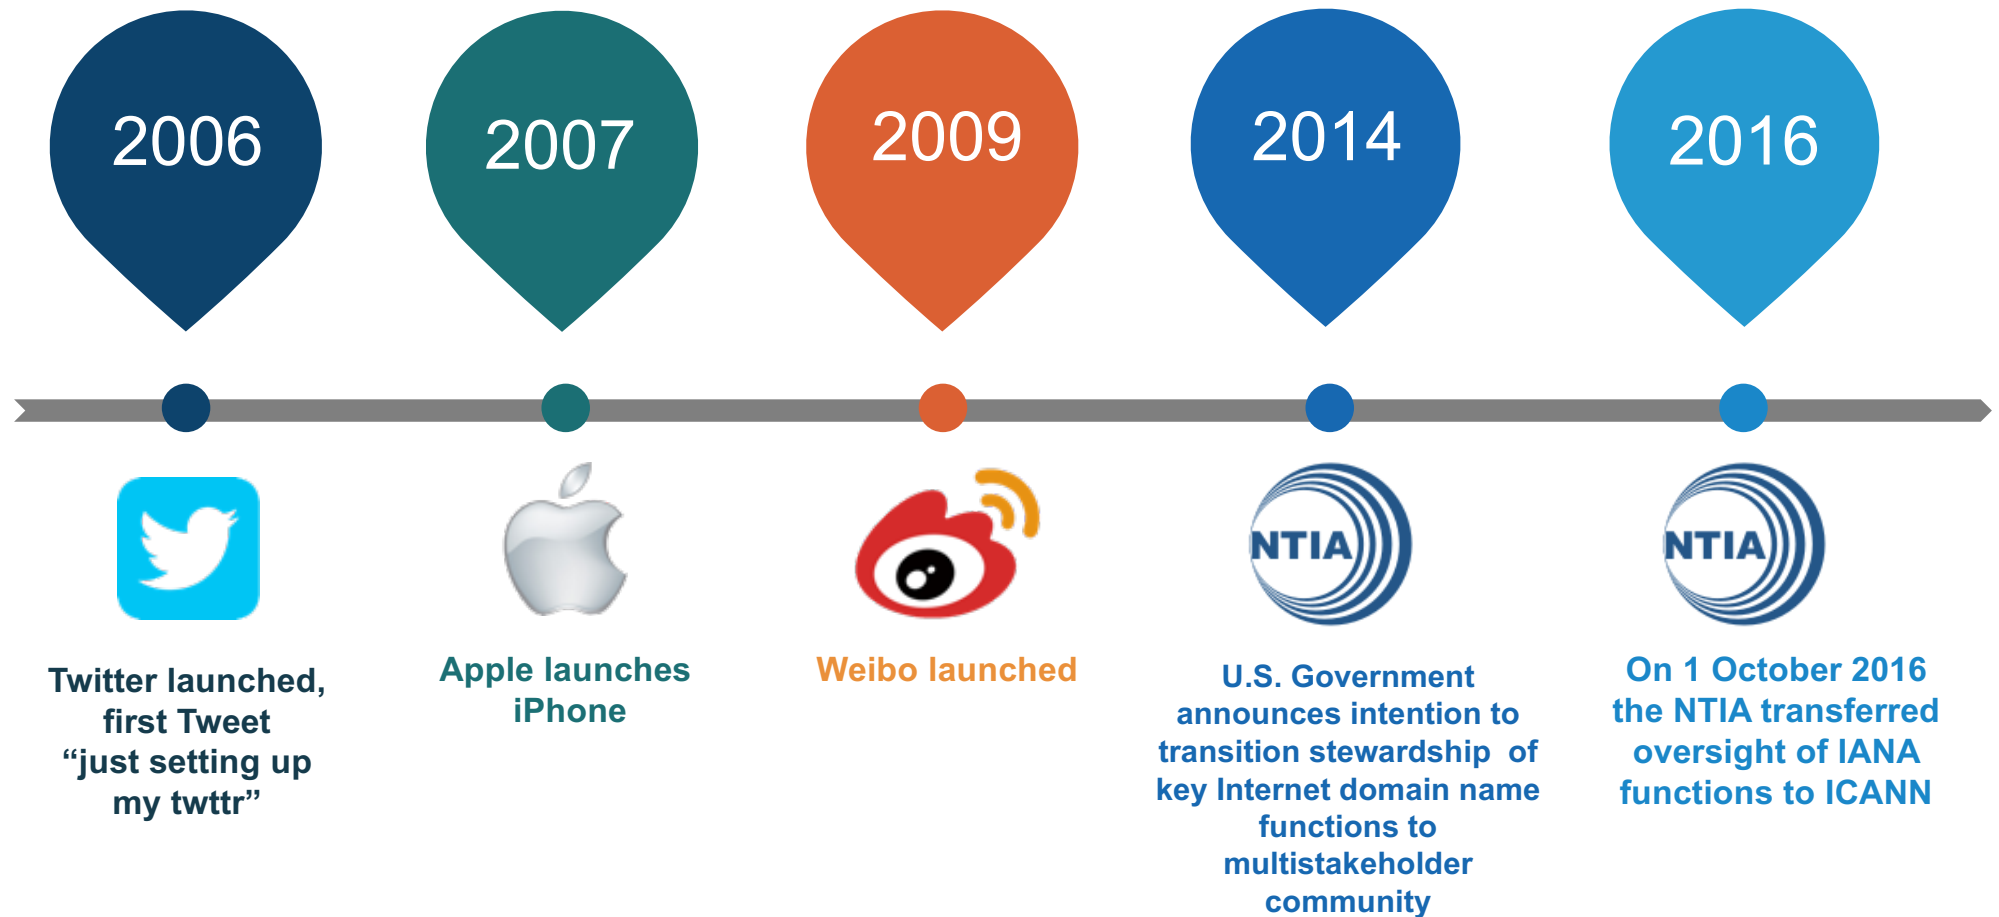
2006

2007

2009

2014

2016

NTIA

NTIA

Twitter launched, first Tweet “just setting up my twttr”

Apple launches iPhone

Weibo launched

U.S. Government announces intention to transition stewardship of key Internet domain name functions to multistakeholder community

On 1 October 2016 the NTIA transferred oversight of IANA functions to ICANN